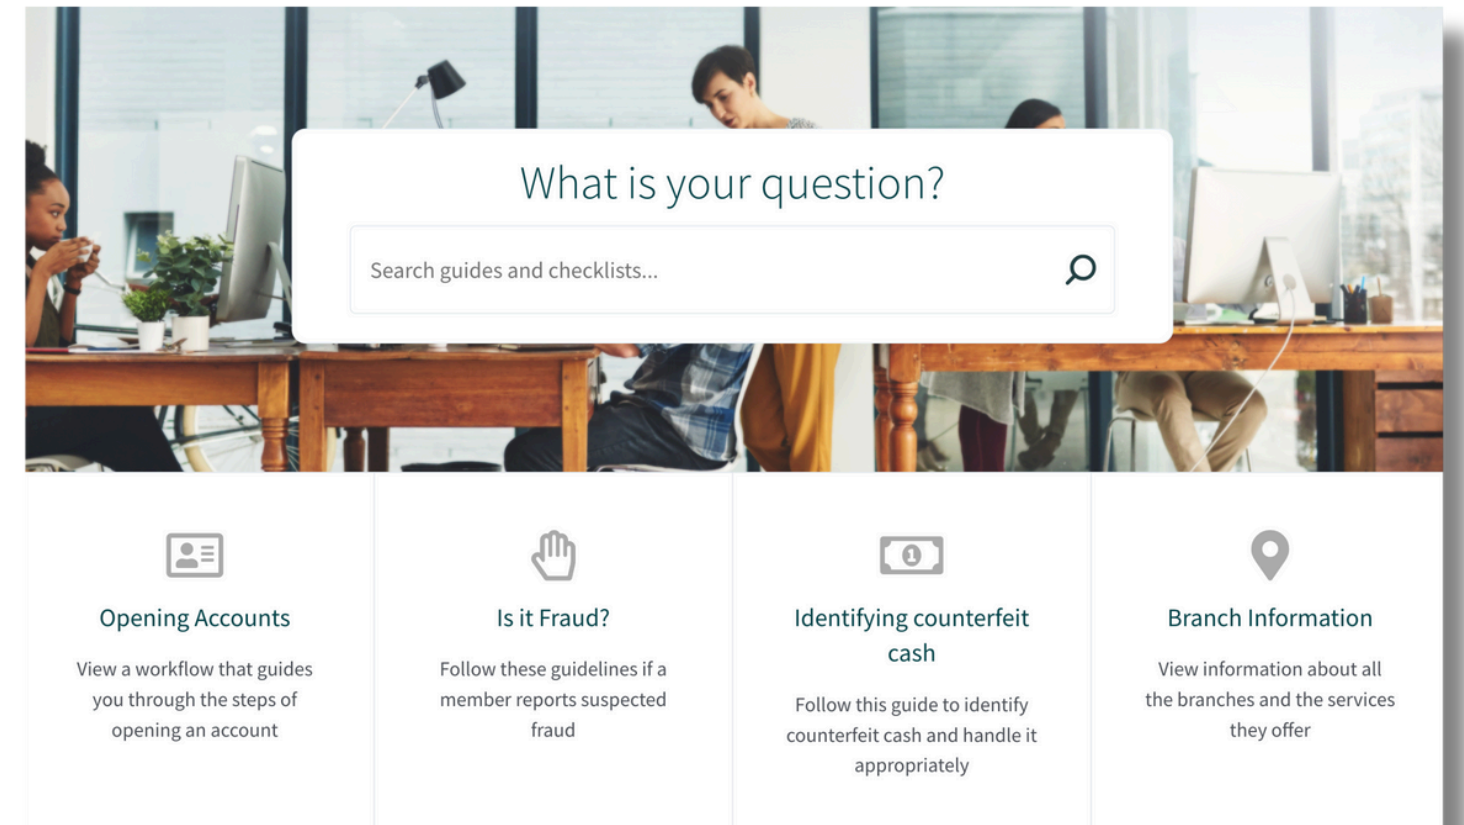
What is your question?

Search guides and checklists...

Opening Accounts

View a workflow that guides you through the steps of opening an account

Is it Fraud?

Follow these guidelines if a member reports suspected fraud

Identifying counterfeit cash

Follow this guide to identify counterfeit cash and handle it appropriately

Branch Information

View information about all the branches and the services they offer